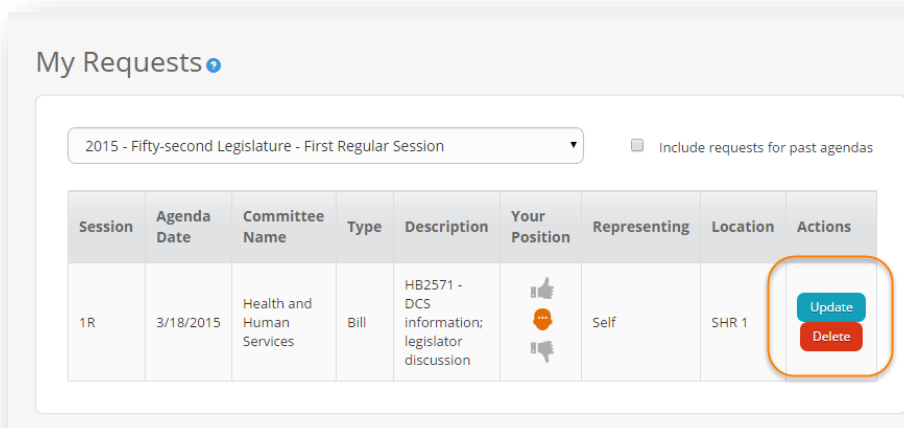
My Requests

2015 - Fifty-second Legislature - First Regular Session

Include requests for past agendas

| Session | Agenda Date | Committee Name | Type | Description | Your Position | Representing | Location | Actions |
|---|---|---|---|---|---|---|---|---|
| 1R | 3/18/2015 | Health and Human Services | Bill | HB2571 - DCS information; legislator discussion | | Self | SHR 1 | Update Delete |